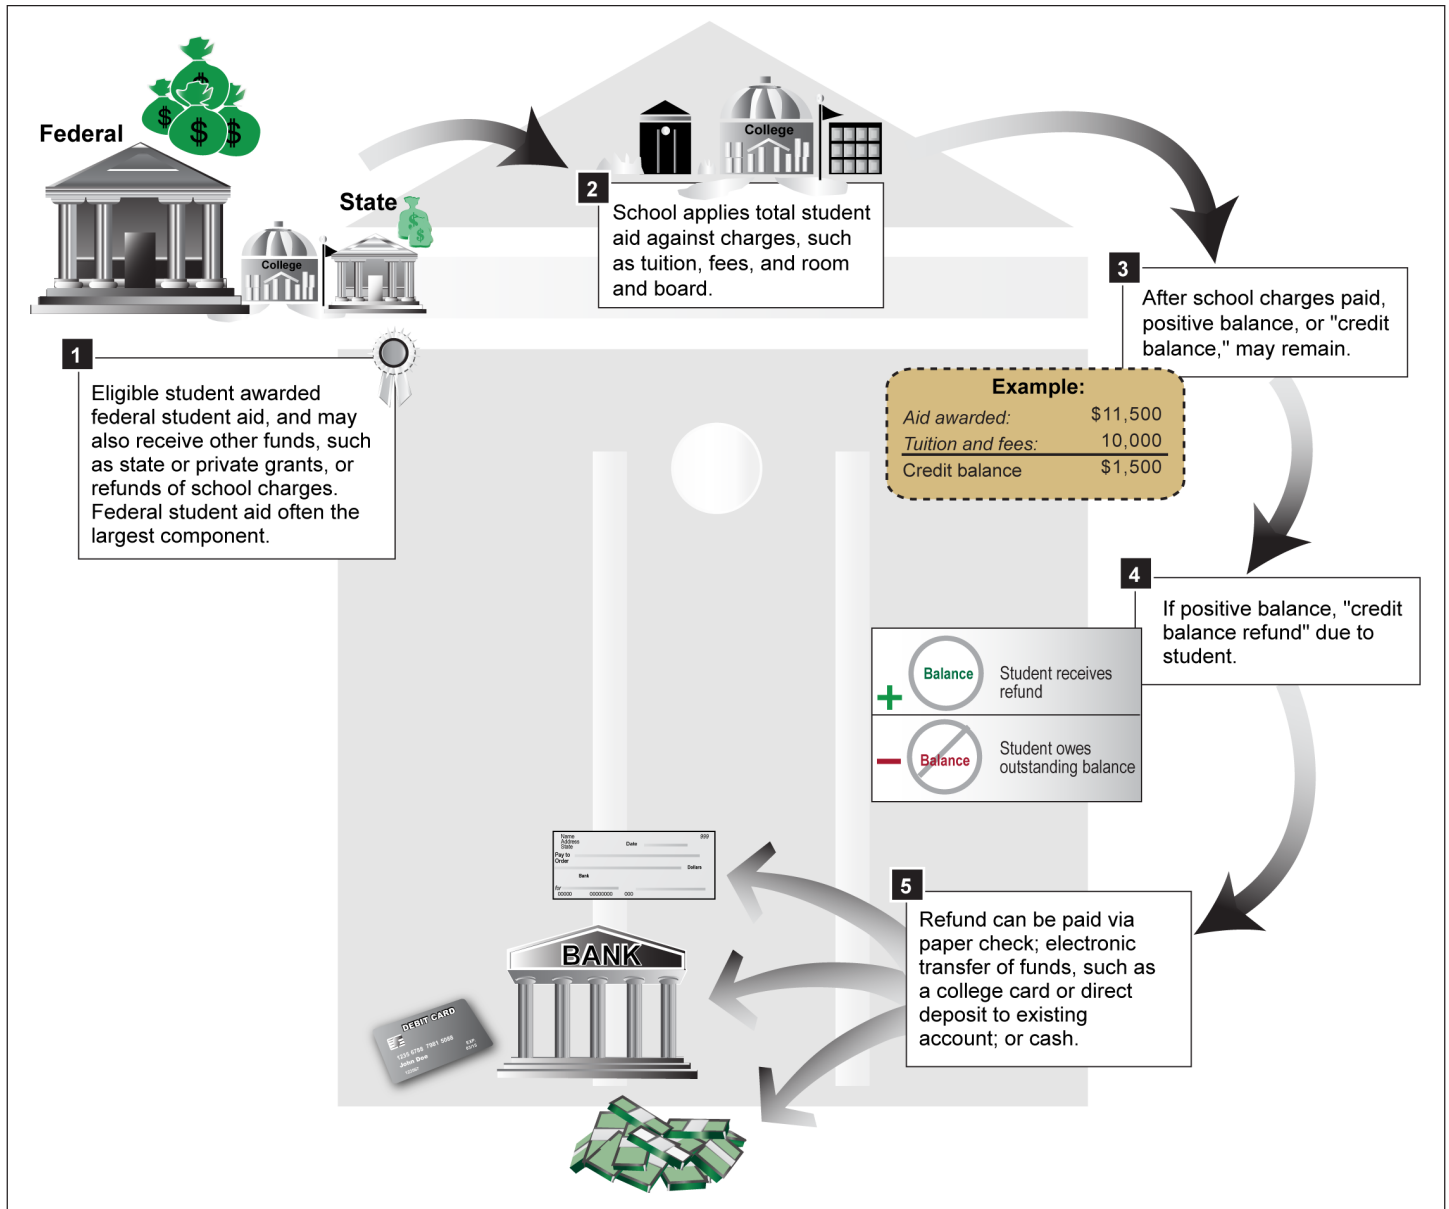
Federal

College

State

College

2 School applies total student aid against charges, such as tuition, fees, and room and board.

3 After school charges paid, positive balance, or "credit balance," may remain.

1 Eligible student awarded federal student aid, and may also receive other funds, such as state or private grants, or refunds of school charges. Federal student aid often the largest component.

Example:

| Aid awarded: | $11,500 |
|---|---|
| Tuition and fees: | 10,000 |
| Credit balance | $1,500 |

4 If positive balance, "credit balance refund" due to student.

+ Balance Student receives refund

− Balance Student owes outstanding balance

Name Address State 999 Date Pay to Order Dollars Bank for 00000 00000000 000

BANK

DEBIT CARD 1234 5678 7901 5006 John Doe

5 Refund can be paid via paper check; electronic transfer of funds, such as a college card or direct deposit to existing account; or cash.